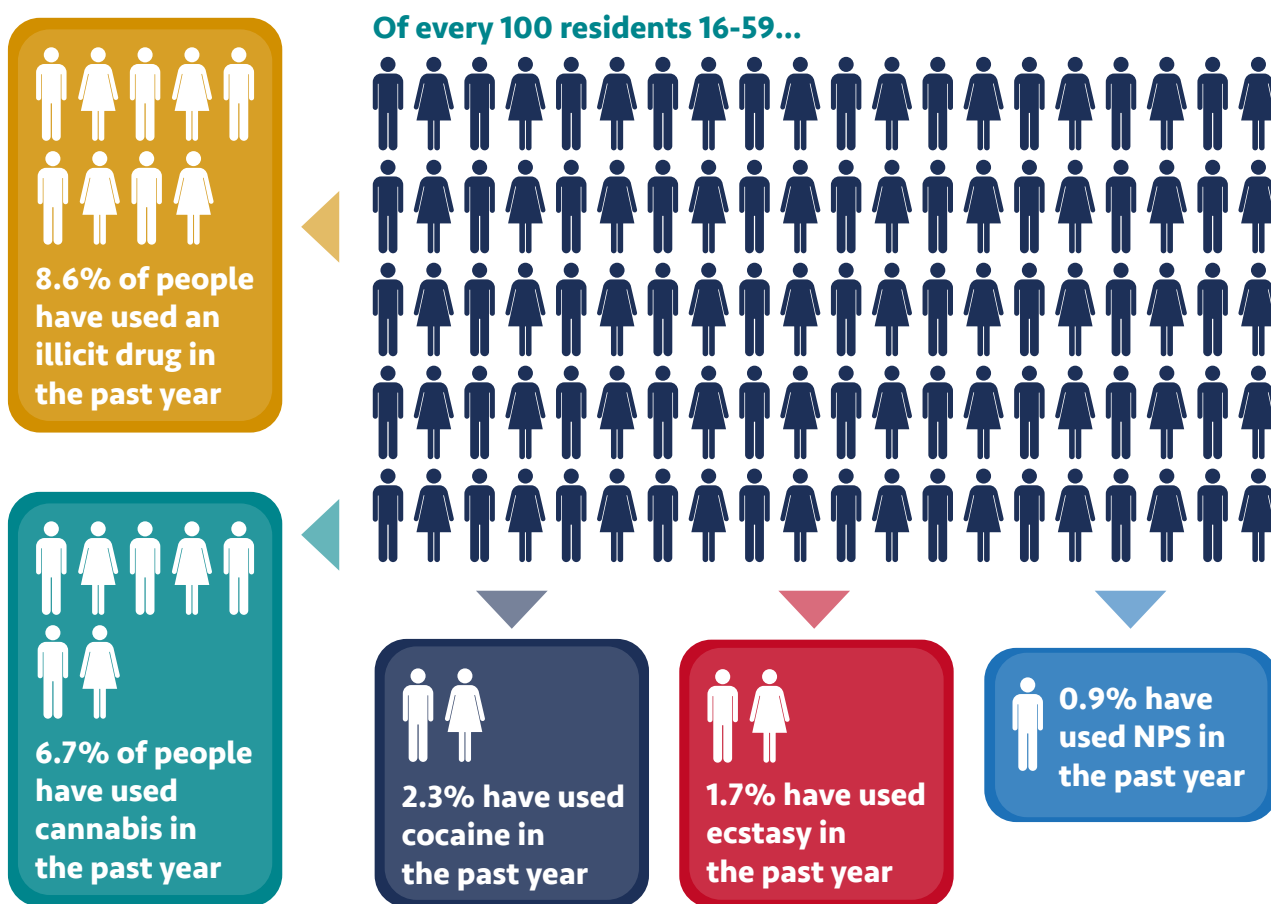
Of every 100 residents 16-59...

8.6% of people have used an illicit drug in the past year

6.7% of people have used cannabis in the past year

2.3% have used cocaine in the past year

1.7% have used ecstasy in the past year

0.9% have used NPS in the past year